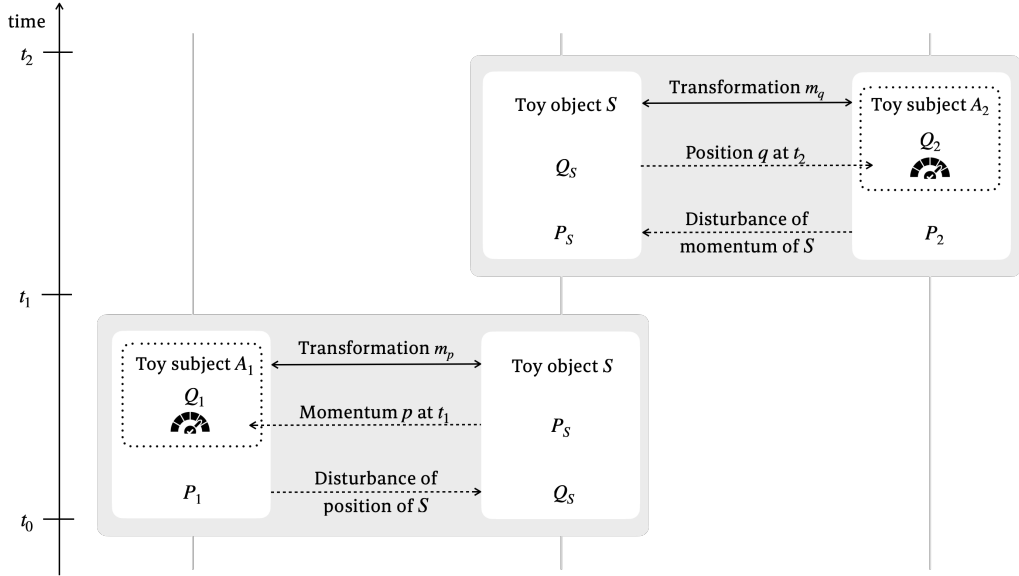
time

$t_2$

$t_1$

$t_0$

Toy object $S$

$Q_S$

$P_S$

Transformation $m_q$

Position $q$ at $t_2$

Disturbance of momentum of $S$

Toy subject $A_2$

$Q_2$

$P_2$

Toy subject $A_1$

$Q_1$

$P_1$

Transformation $m_p$

Momentum $p$ at $t_1$

Disturbance of position of $S$

Toy object $S$

$P_S$

$Q_S$